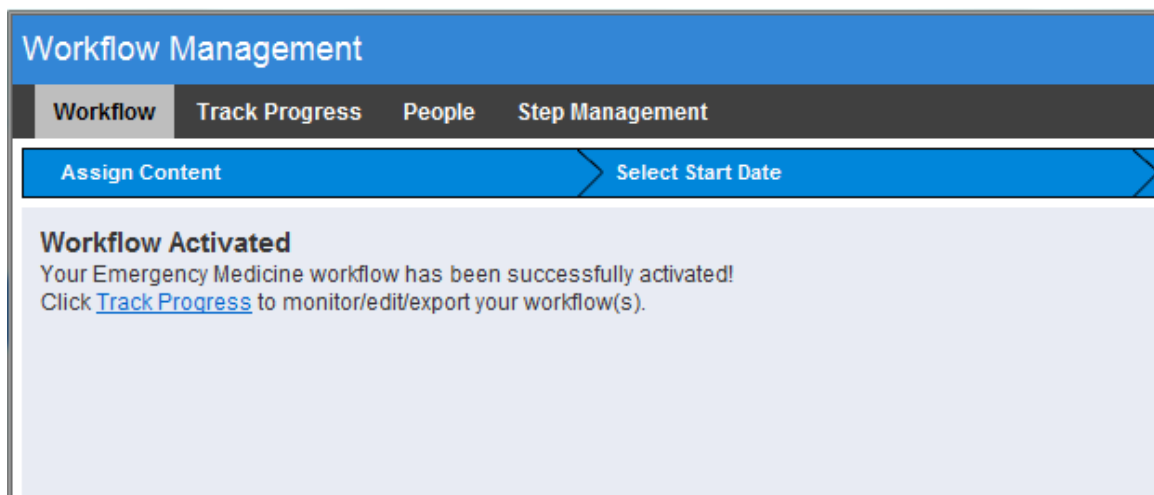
Workflow Management

Workflow Track Progress People Step Management

Assign Content Select Start Date

Workflow Activated
Your Emergency Medicine workflow has been successfully activated!
Click Track Progress to monitor/edit/export your workflow(s).